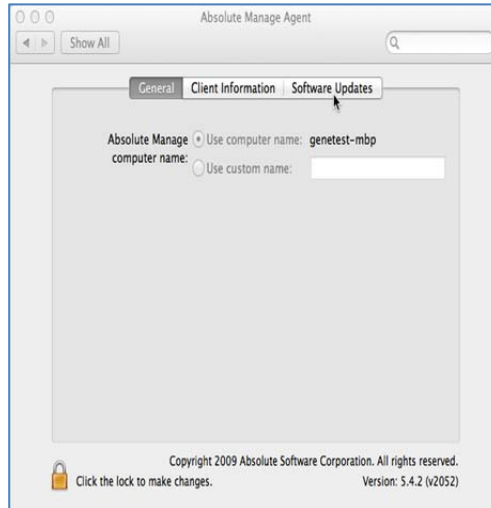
Absolute Manage Agent

Show All

General | Client Information | Software Updates

Absolute Manage computer name:
Use computer name: genetest-mbp
Use custom name:

Copyright 2009 Absolute Software Corporation. All rights reserved.
Click the lock to make changes.
Version: 5.4.2 (v2052)